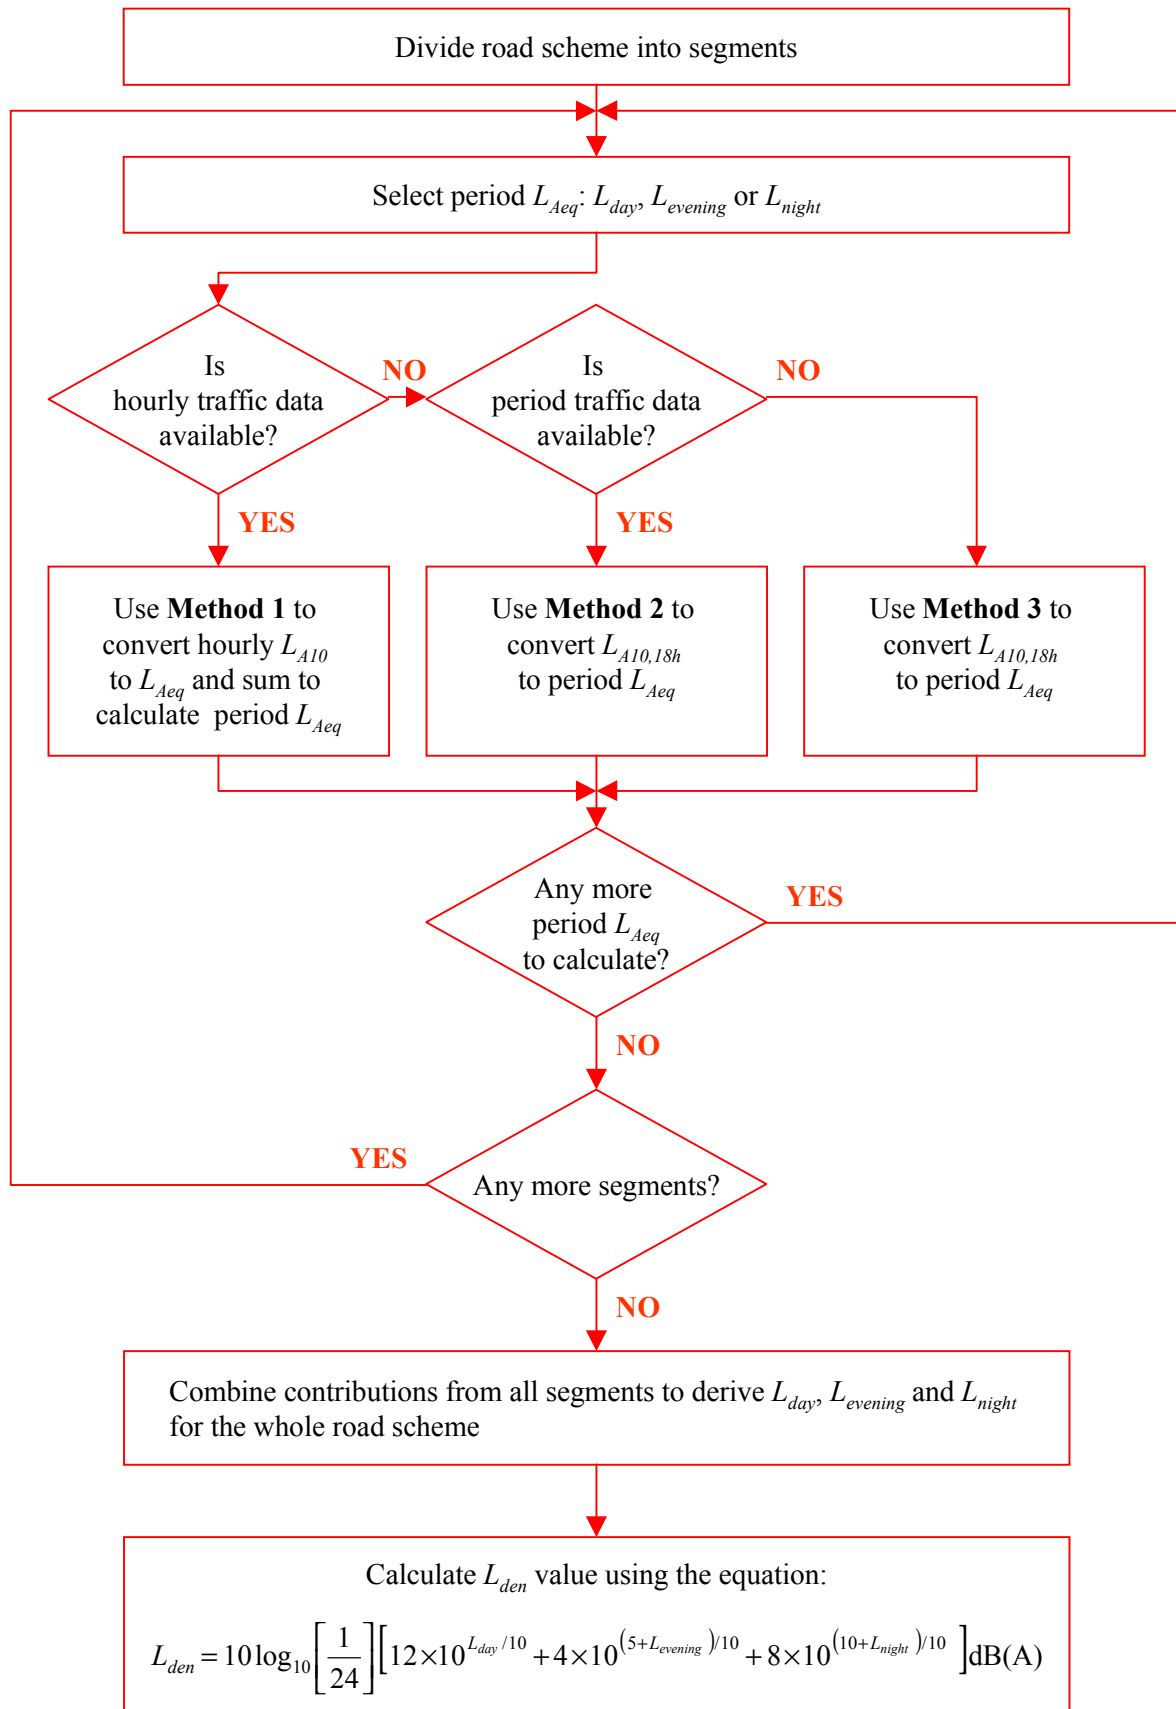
Divide road scheme into segments

Select period $L_{Aeq}$: $L_{day}$, $L_{evening}$ or $L_{night}$

Is hourly traffic data available?

NO

Is period traffic data available?

NO

YES

YES

Use **Method 1** to convert hourly $L_{A10}$ to $L_{Aeq}$ and sum to calculate period $L_{Aeq}$

Use **Method 2** to convert $L_{A10,18h}$ to period $L_{Aeq}$

Use **Method 3** to convert $L_{A10,18h}$ to period $L_{Aeq}$

Any more period $L_{Aeq}$ to calculate?

YES

NO

YES

Any more segments?

NO

Combine contributions from all segments to derive $L_{day}$, $L_{evening}$ and $L_{night}$ for the whole road scheme

Calculate $L_{den}$ value using the equation:

$L_{den} = 10\log_{10}\left[\frac{1}{24}\right]\left[12\times10^{L_{day}/10} + 4\times10^{(5+L_{evening})/10} + 8\times10^{(10+L_{night})/10}\right]$dB(A)